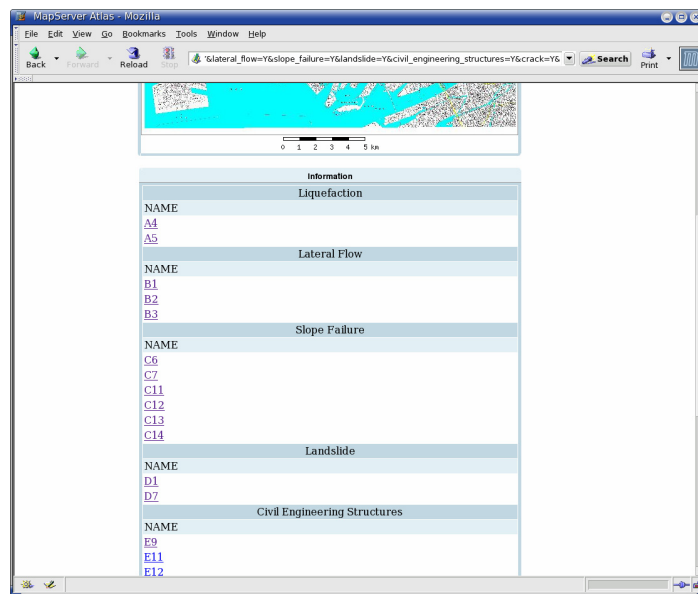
MapServer Atlas - Mozilla

File Edit View Go Bookmarks Tools Window Help

Back Forward Reload Stop '&lateral_flow=Y&slope_failure=Y&landslide=Y&civil_engineering_structures=Y&crack=Y& Search Print

0 1 2 3 4 5 km

Information

| Liquefaction |
|---|
| NAME |
| A4 |
| A5 |
| Lateral Flow |
| NAME |
| B1 |
| B2 |
| B3 |
| Slope Failure |
| NAME |
| C6 |
| C7 |
| C11 |
| C12 |
| C13 |
| C14 |
| Landslide |
| NAME |
| D1 |
| D7 |
| Civil Engineering Structures |
| NAME |
| E9 |
| E11 |
| E12 |